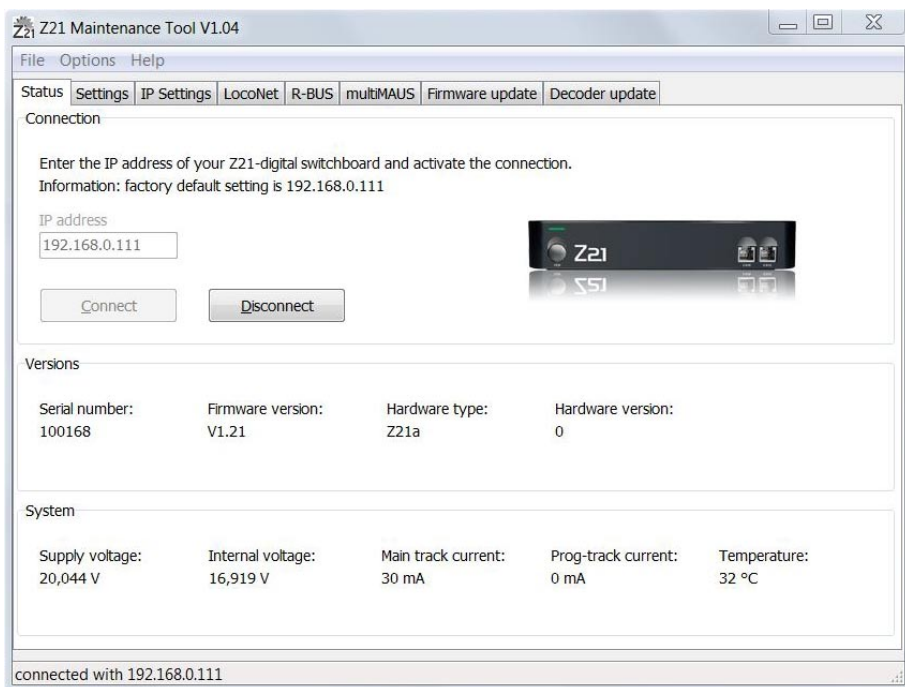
Z21 Maintenance Tool V1.04

File Options Help

Status | Settings | IP Settings | LocoNet | R-BUS | multiMAUS | Firmware update | Decoder update

Connection

Enter the IP address of your Z21-digital switchboard and activate the connection.
Information: factory default setting is 192.168.0.111

IP address
192.168.0.111

Z21

Connect | Disconnect

Versions

| Serial number: | Firmware version: | Hardware type: | Hardware version: |
|---|---|---|---|
| 100168 | V1.21 | Z21a | 0 |

System

| Supply voltage: | Internal voltage: | Main track current: | Prog-track current: | Temperature: |
|---|---|---|---|---|
| 20,044 V | 16,919 V | 30 mA | 0 mA | 32 °C |

connected with 192.168.0.111